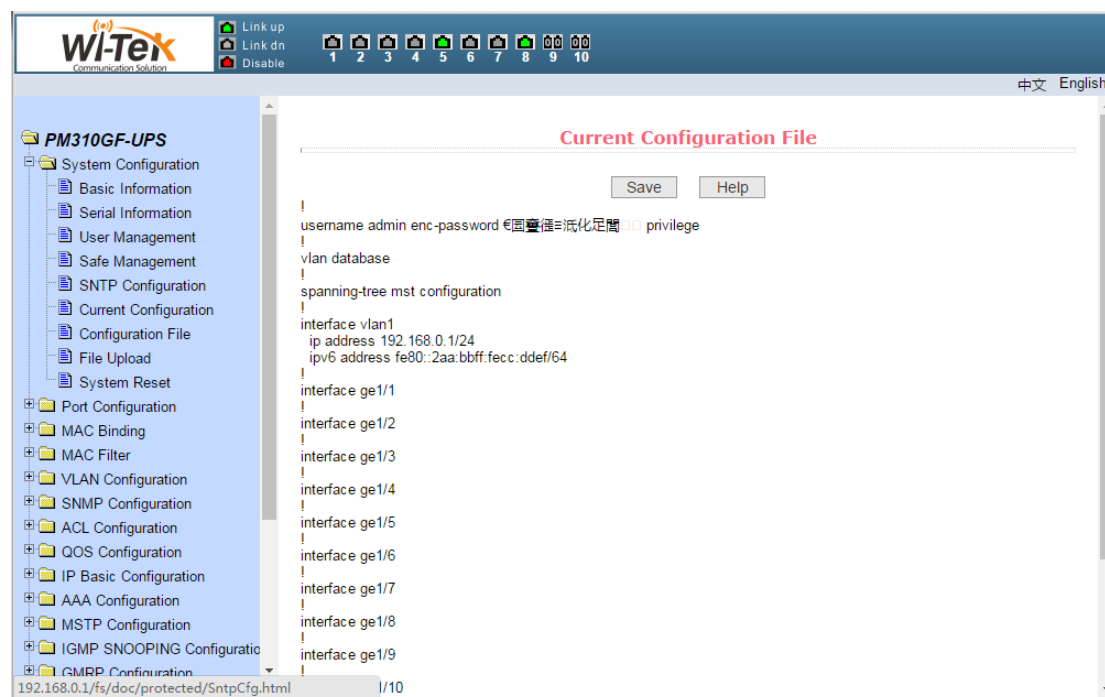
WI-TEK
Communication Solution
Link up
Link dn
Disable
1 2 3 4 5 6 7 8 9 10

中文 English

PM310GF-UPS
System Configuration
Basic Information
Serial Information
User Management
Safe Management
SNTP Configuration
Current Configuration
Configuration File
File Upload
System Reset
Port Configuration
MAC Binding
MAC Filter
VLAN Configuration
SNMP Configuration
ACL Configuration
QOS Configuration
IP Basic Configuration
AAA Configuration
MSTP Configuration
IGMP SNOOPING Configuratio
GMRP Configuration

Current Configuration File

Save Help

!
username admin enc-password €固賽�YE=泯化足閩 privilege
!
vlan database
!
spanning-tree mst configuration
!
interface vlan1
ip address 192.168.0.1/24
ipv6 address fe80::2aa:bbff:fecc:ddef/64
!
interface ge1/1
!
interface ge1/2
!
interface ge1/3
!
interface ge1/4
!
interface ge1/5
!
interface ge1/6
!
interface ge1/7
!
interface ge1/8
!
interface ge1/9
!
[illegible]/10

192.168.0.1/fs/doc/protected/SntpCfg.html